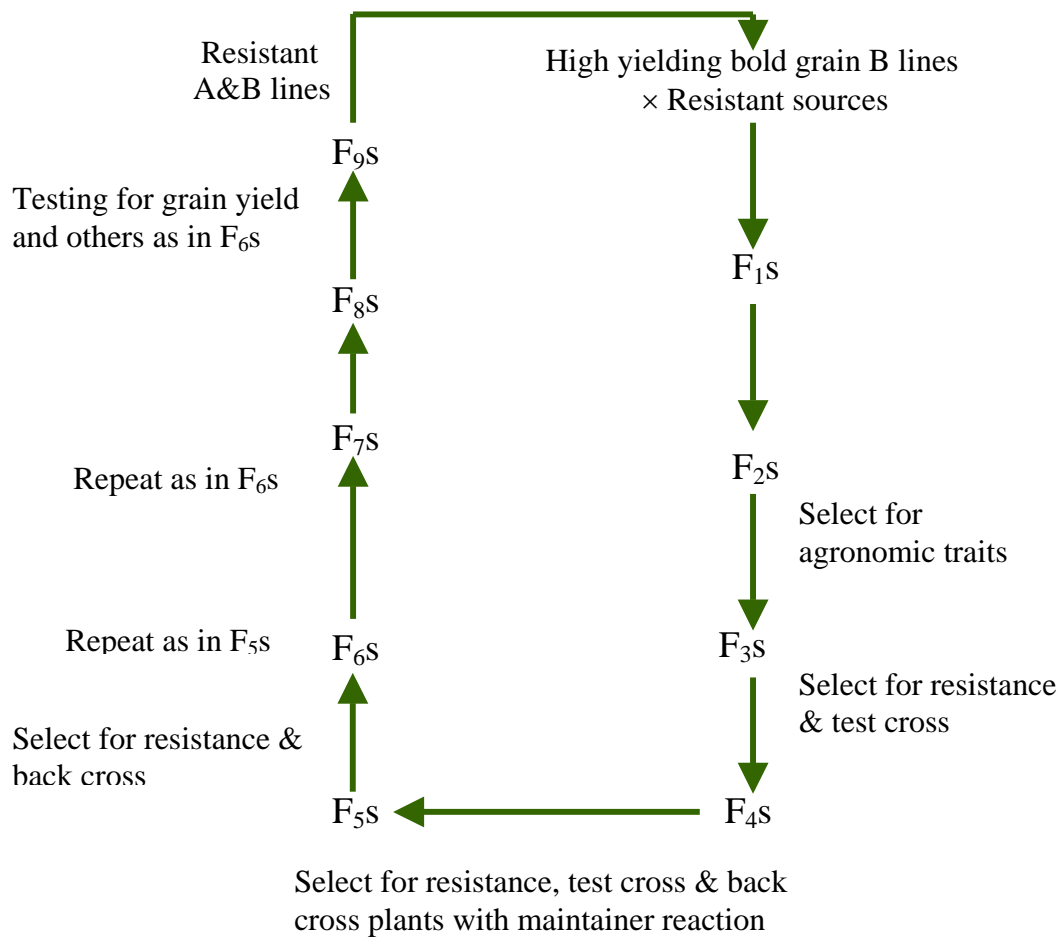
Resistant A&B lines

High yielding bold grain B lines × Resistant sources

$F_9$s

Testing for grain yield and others as in $F_6$s

$F_1$s

$F_8$s

$F_7$s

Repeat as in $F_6$s

$F_2$s

Select for agronomic traits

Repeat as in $F_5$s

$F_6$s

$F_3$s

Select for resistance & test cross

Select for resistance & back cross

$F_5$s

$F_4$s

Select for resistance, test cross & back cross plants with maintainer reaction